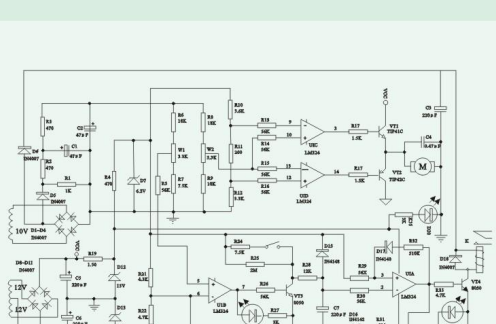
R5 47K
C2 47u F
C1 47u F
R3 470
D5 IN4007
R1 1K
D6 IN4007
R4 470
D7 6.2V
R6 20K
W1 3.3K
R7 7.5K
R8 56K
R9 10K
W2 3.3K
R10 10K
R20 5.6K
R11 200
R12 5.6K
R13 56K
R14 56K
R15 56K
R16 56K
U1C
U1D LM324
R17 5.1K
R18 1.5K
VT1 TIP41C
VT2 TIP42C
C3 220u F
C4 0.47u F
M
10V D1-D4 IN4007
D8-D11 IN4007
R19 1.5K
C5 220u F
D12 12V
D13 15V
12V
12V
C6
R21 4.5K
R24 7.5K
R25 2M
R26 10K
R27 1K
U1B
VT3 9014
R28 10K
D14 IN4148
D15 IN4148
C7 220u F
D16 IN4148
R29 56K
R30 56K
R31
U1A LM324
D17 IN4148
R32 510K
R33 4.7K
D18 IN4007
VT4 8050
K